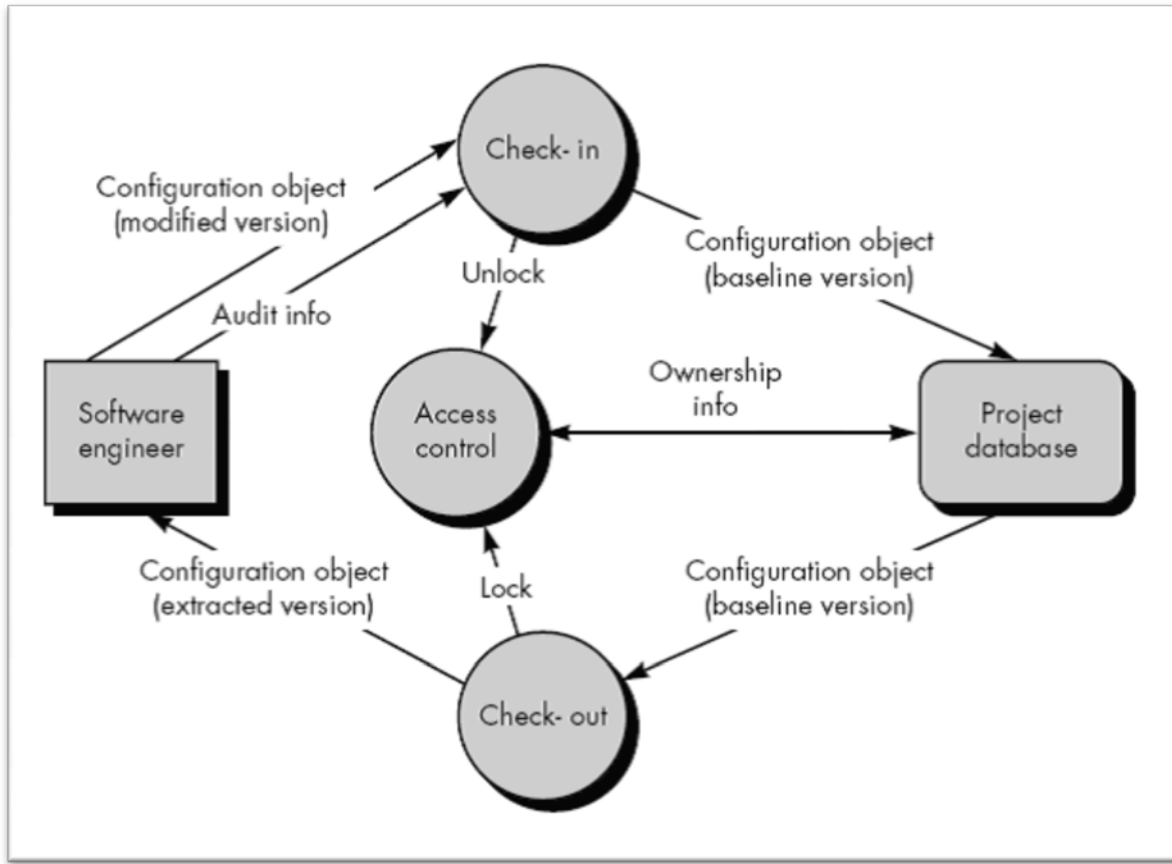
Check- in

Configuration object (modified version)

Unlock

Configuration object (baseline version)

Audit info

Software engineer

Access control

Ownership info

Project database

Configuration object (extracted version)

Lock

Configuration object (baseline version)

Check- out